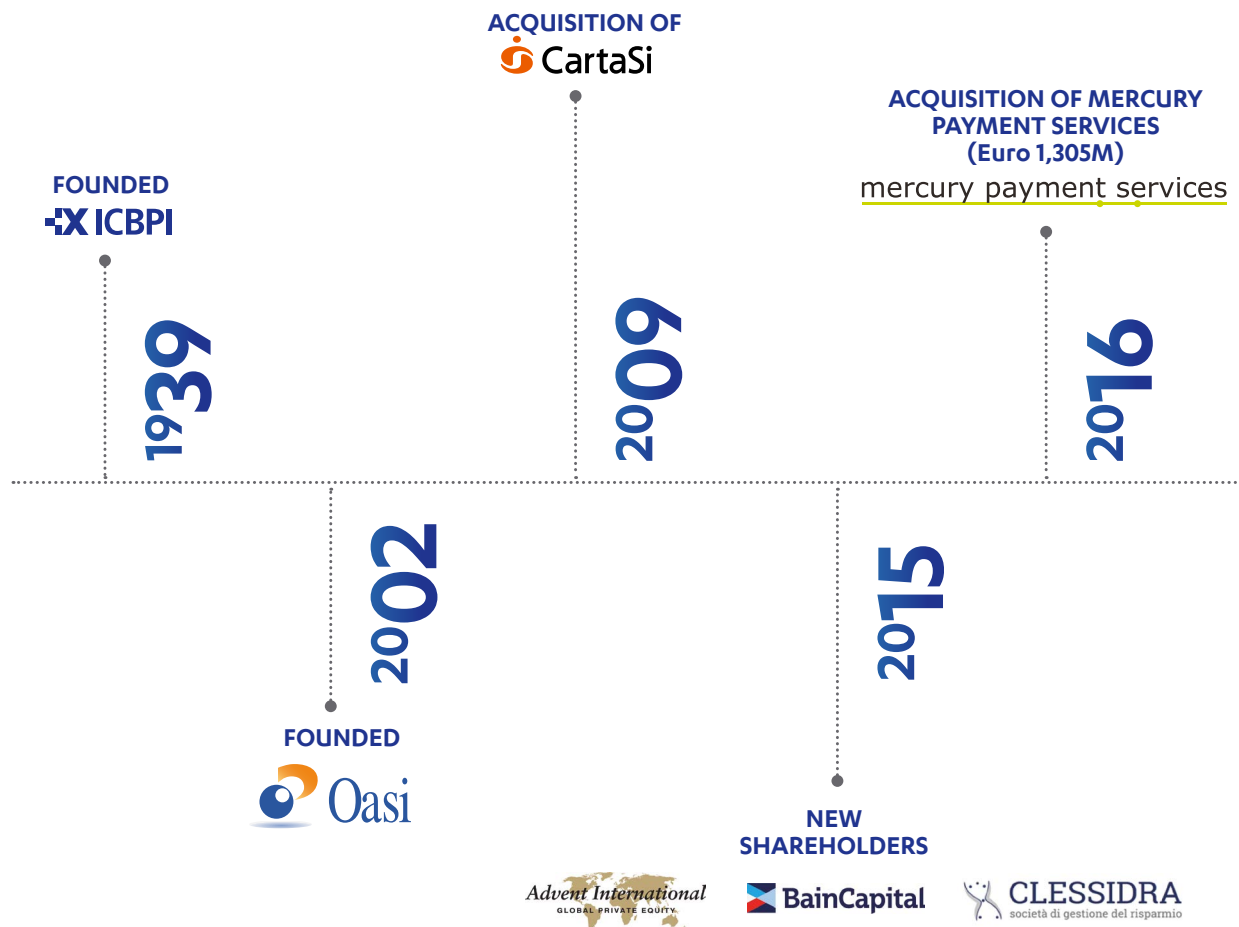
ACQUISITION OF
CartaSi

ACQUISITION OF MERCURY PAYMENT SERVICES (Euro 1,305M)
mercury payment services

FOUNDED
ICBPI

1939

2009

2016

2002

2015

FOUNDED
Oasi

NEW SHAREHOLDERS

Advent International
GLOBAL PRIVATE EQUITY

BainCapital

CLESSIDRA
società di gestione del risparmio